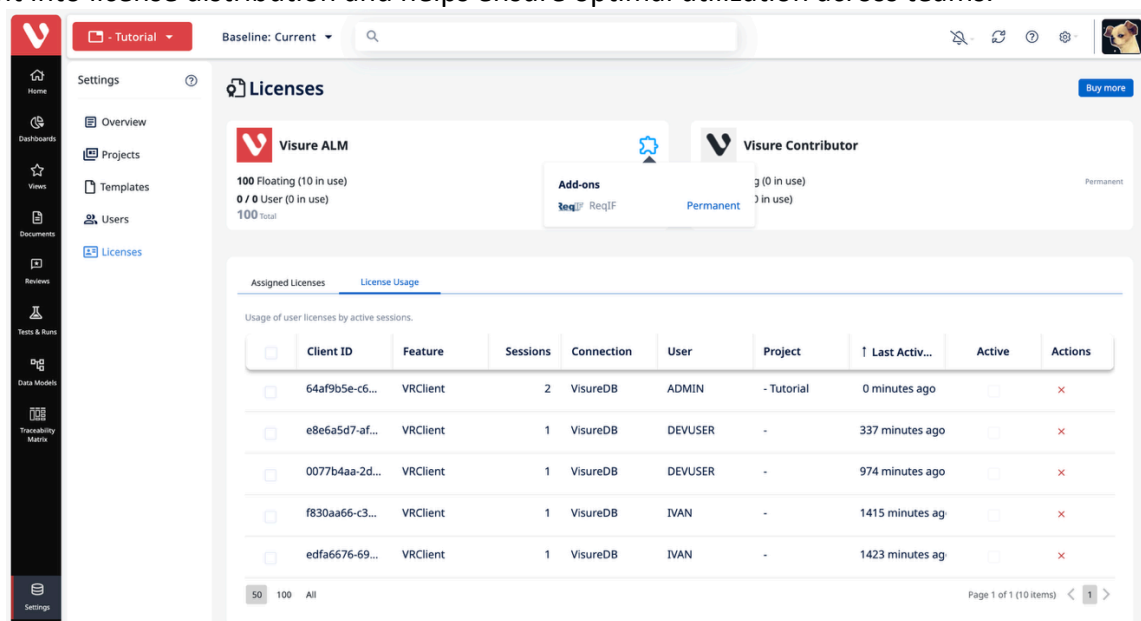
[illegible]

- Tutorial

Baseline: Current

Home
Dashboards
Views
Documents
Reviews
Tests & Runs
Data Models
Traceability Matrix
Settings

Settings

Overview
Projects
Templates
Users
Licenses

Licenses

Buy more

Visure ALM

100 Floating (10 in use)
0 / 0 User (0 in use)
100 Total

Add-ons
ReqIF ReqIF Permanent

Visure Contributor

g (0 in use)
) in use)

Permanent

Assigned Licenses
License Usage

Usage of user licenses by active sessions.

| | Client ID | Feature | Sessions | Connection | User | Project | ↑ Last Activ... | Active | Actions |
|---|---|---|---|---|---|---|---|---|---|
| | 64af9b5e-c6... | VRClient | 2 | VisureDB | ADMIN | - Tutorial | 0 minutes ago | | × |
| | e8e6a5d7-af... | VRClient | 1 | VisureDB | DEVUSER | - | 337 minutes ago | | × |
| | 0077b4aa-2d... | VRClient | 1 | VisureDB | DEVUSER | - | 974 minutes ago | | × |
| | f830aa66-c3... | VRClient | 1 | VisureDB | IVAN | - | 1415 minutes ag | | × |
| | edfa6676-69... | VRClient | 1 | VisureDB | IVAN | - | 1423 minutes ag | | × |

50 100 All

Page 1 of 1 (10 items) 1